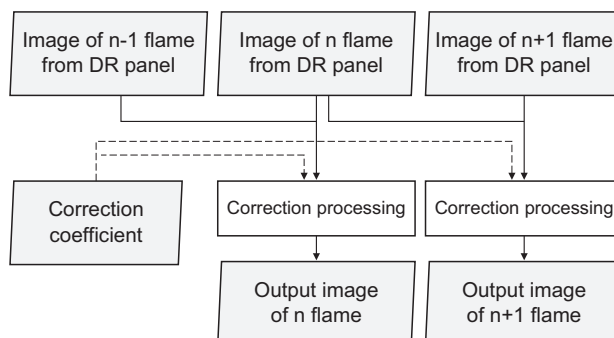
Image of n-1 flame from DR panel

Image of n flame from DR panel

Image of n+1 flame from DR panel

Correction coefficient

Correction processing

Correction processing

Output image of n flame

Output image of n+1 flame